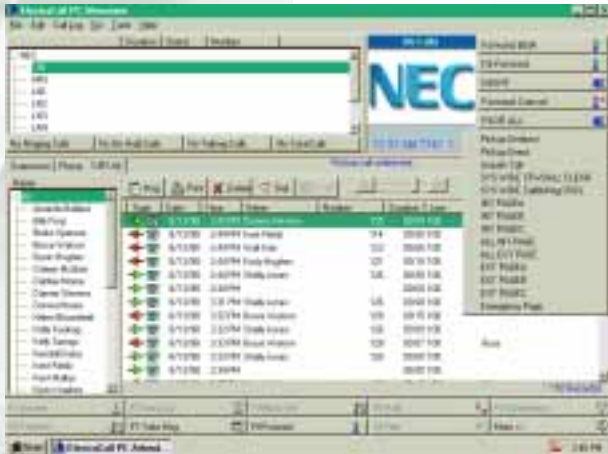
ElectraCall PC Attendant

File Edit Call Log Go Tools Help

NEC

101
102
103
104
105

No Ringing Calls
No On Hold Calls
No Talking Calls
No Saved Calls

NEC

Forward BUSY
Forward
DND
Forward Cancel
PAGE ALL

Pickup Group
Pickup Direct
Group Call
SYS WIDE
SYS WIDE
INT PAGE
INT PAGE
INT PAGE
ALL INT PAGE
ALL EXT PAGE
EXT PAGE
EXT PAGE
EXT PAGE
Emergency Page

Extensions Phone Call List

Ring Print Delete Dial

8/13/00
8/13/00
8/13/00
8/13/00
8/13/00
8/13/00
8/13/00
8/13/00
8/13/00
8/13/00
8/13/00

Start ElectraCall PC Attend